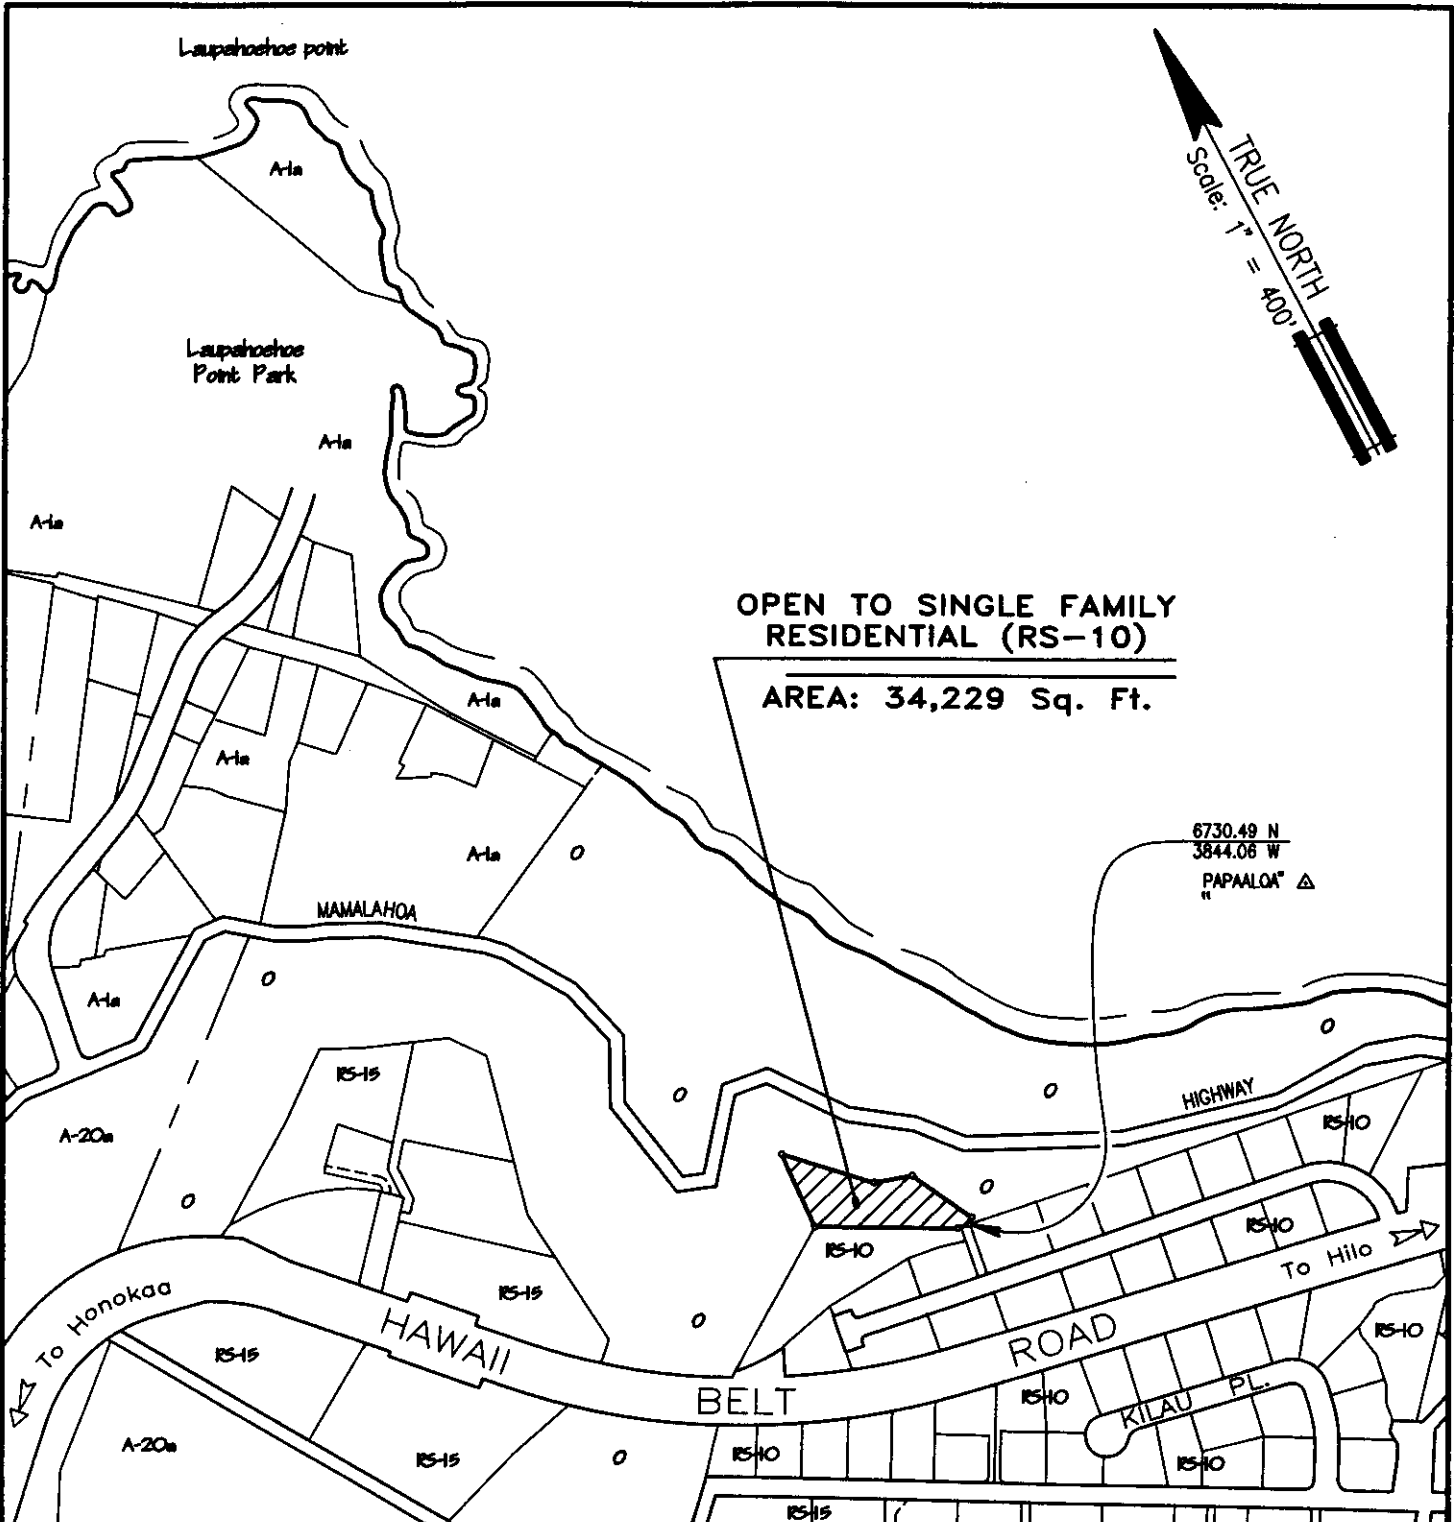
Laupahoehoe point

TRUE NORTH
Scale: 1" = 400'

A-1a

Laupahoehoe Point Park

A-1a

A-1a

OPEN TO SINGLE FAMILY RESIDENTIAL (RS-10)

AREA: 34,229 Sq. Ft.

A-1a

A-1a

A-1a

O

6730.49 N
3844.06 W
PAPAALOA" △

MAMALAHOA

O

A-1a

O

RS-15

O

O

HIGHWAY

RS-10

A-20a

O

O

RS-10

RS-10

To Hilo

To Honokaa

RS-15

O

HAWAII

ROAD

RS-10

RS-15

BELT

RS-10

KILAU PL.

A-20a

RS-15

O

RS-10

RS-10

RS-15